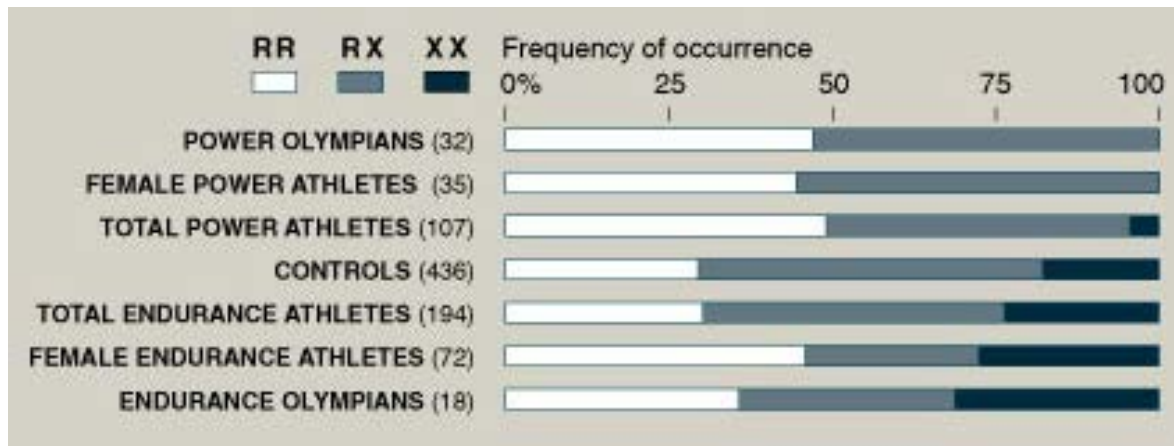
RR RX XX

Frequency of occurrence

0% 25 50 75 100

POWER OLYMPIANS (32)
FEMALE POWER ATHLETES (35)
TOTAL POWER ATHLETES (107)
CONTROLS (436)
TOTAL ENDURANCE ATHLETES (194)
FEMALE ENDURANCE ATHLETES (72)
ENDURANCE OLYMPIANS (18)